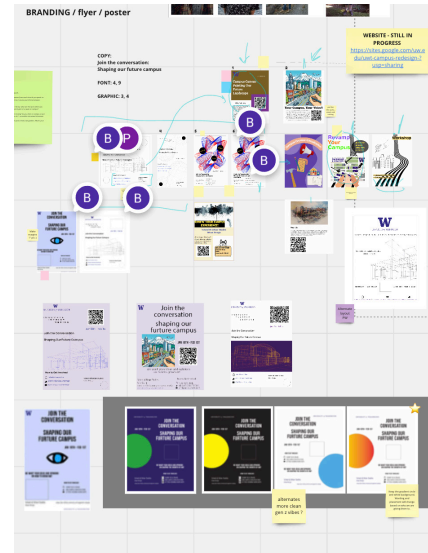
BRANDING / flyer / poster

COPY:
Join the conversation:
Shaping our future campus

FONT: 4, 9

GRAPHIC: 3, 4

WEBSITE - STILL IN PROGRESS
https://sites.google.com/uw.edu/uwt-campus-redesign?usp=sharing

B P

B

B

B B

Join the conversation shaping our furture campus

JOIN THE CONVERSATION SHAPING OUR FURTURE CAMPUS

JOIN THE CONVERSATION SHAPING OUR FURTURE CAMPUS

JOIN THE CONVERSATION SHAPING OUR FURTURE CAMPUS

JOIN THE CONVERSATION SHAPING OUR FURTURE CAMPUS

JOIN THE CONVERSATION SHAPING OUR FURTURE CAMPUS

JOIN THE CONVERSATION SHAPING OUR FURTURE CAMPUS

alternate more clean gen z vibes ?

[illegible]